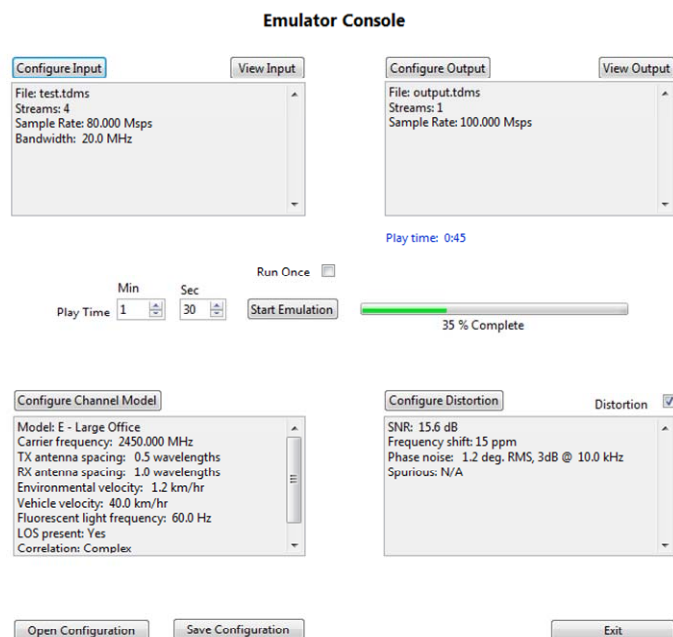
Emulator Console

Configure Input

View Input

File: test.tdms
Streams: 4
Sample Rate: 80.000 Msps
Bandwidth: 20.0 MHz

Configure Output

View Output

File: output.tdms
Streams: 1
Sample Rate: 100.000 Msps

Play time: 0:45

Run Once

Min

Sec

Play Time 1 30

Start Emulation

35 % Complete

Configure Channel Model

Model: E - Large Office
Carrier frequency: 2450.000 MHz
TX antenna spacing: 0.5 wavelengths
RX antenna spacing: 1.0 wavelengths
Environmental velocity: 1.2 km/hr
Vehicle velocity: 40.0 km/hr
Fluorescent light frequency: 60.0 Hz
LOS present: Yes
Correlation: Complex

Configure Distortion

Distortion

SNR: 15.6 dB
Frequency shift: 15 ppm
Phase noise: 1.2 deg. RMS, 3dB @ 10.0 kHz
Spurious: N/A

Open Configuration

Save Configuration

Exit